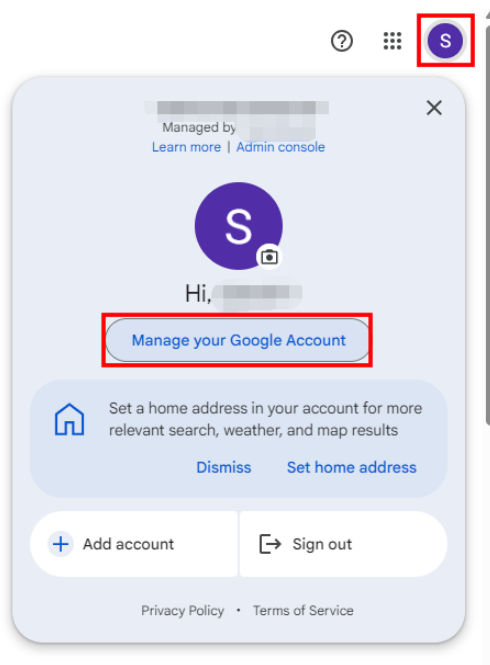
S

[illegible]
Managed by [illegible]
Learn more | Admin console

S

Hi, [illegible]

Manage your Google Account

Set a home address in your account for more relevant search, weather, and map results

Dismiss Set home address

Add account

Sign out

Privacy Policy • Terms of Service